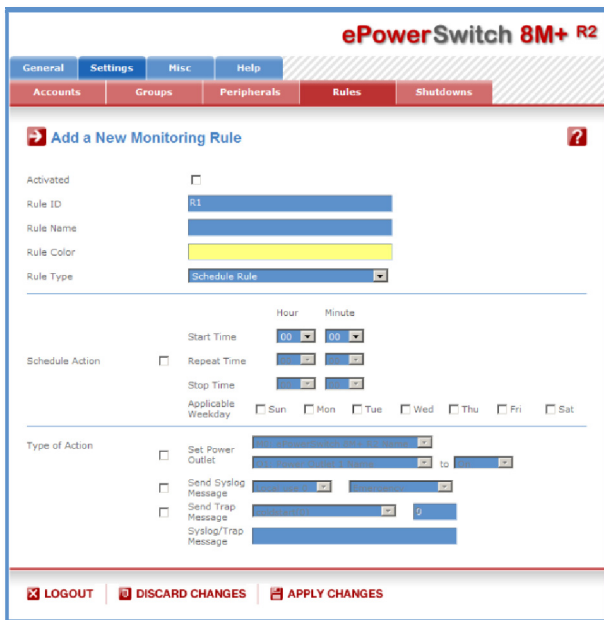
ePowerSwitch 8M+ R2

General | Settings | Misc | Help

Accounts | Groups | Peripherals | Rules | Shutdowns

Add a New Monitoring Rule

?

Activated

Rule ID R1

Rule Name

Rule Color

Rule Type Schedule Rule

Hour Minute

Start Time 00 00

Schedule Action Repeat Time

Stop Time

Applicable Weekday Sun Mon Tue Wed Thu Fri Sat

Type of Action Set Power Outlet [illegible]

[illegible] to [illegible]

Send Syslog Message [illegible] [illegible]

Send Trap Message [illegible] 0

Syslog/Trap Message

LOGOUT DISCARD CHANGES APPLY CHANGES